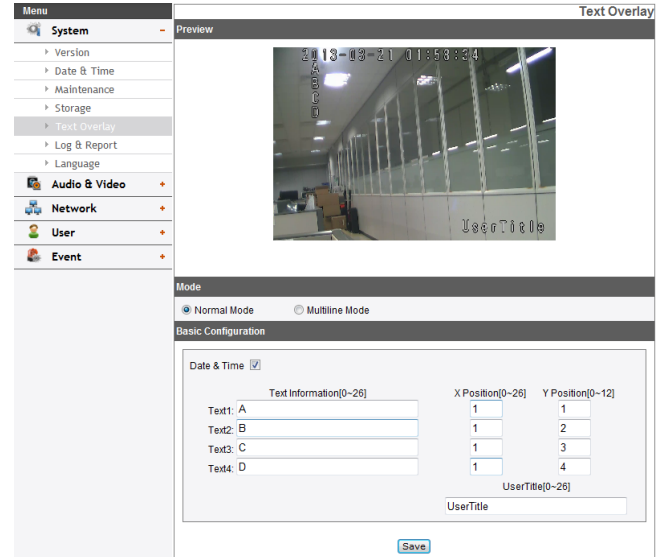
Menu

System –

Version

Date & Time

Maintenance

Storage

Text Overlay

Log & Report

Language

Audio & Video +

Network +

User +

Event +

Text Overlay

Preview

2013-08-21 01:58:34

A
B
C
D

UserTitle

Mode

Normal Mode Multiline Mode

Basic Configuration

Date & Time

| | Text Information[0~26] | X Position[0~26] | Y Position[0~12] |
|---|---|---|---|
| Text1: | A | 1 | 1 |
| Text2: | B | 1 | 2 |
| Text3: | C | 1 | 3 |
| Text4: | D | 1 | 4 |

UserTitle[0~26]

UserTitle

Save